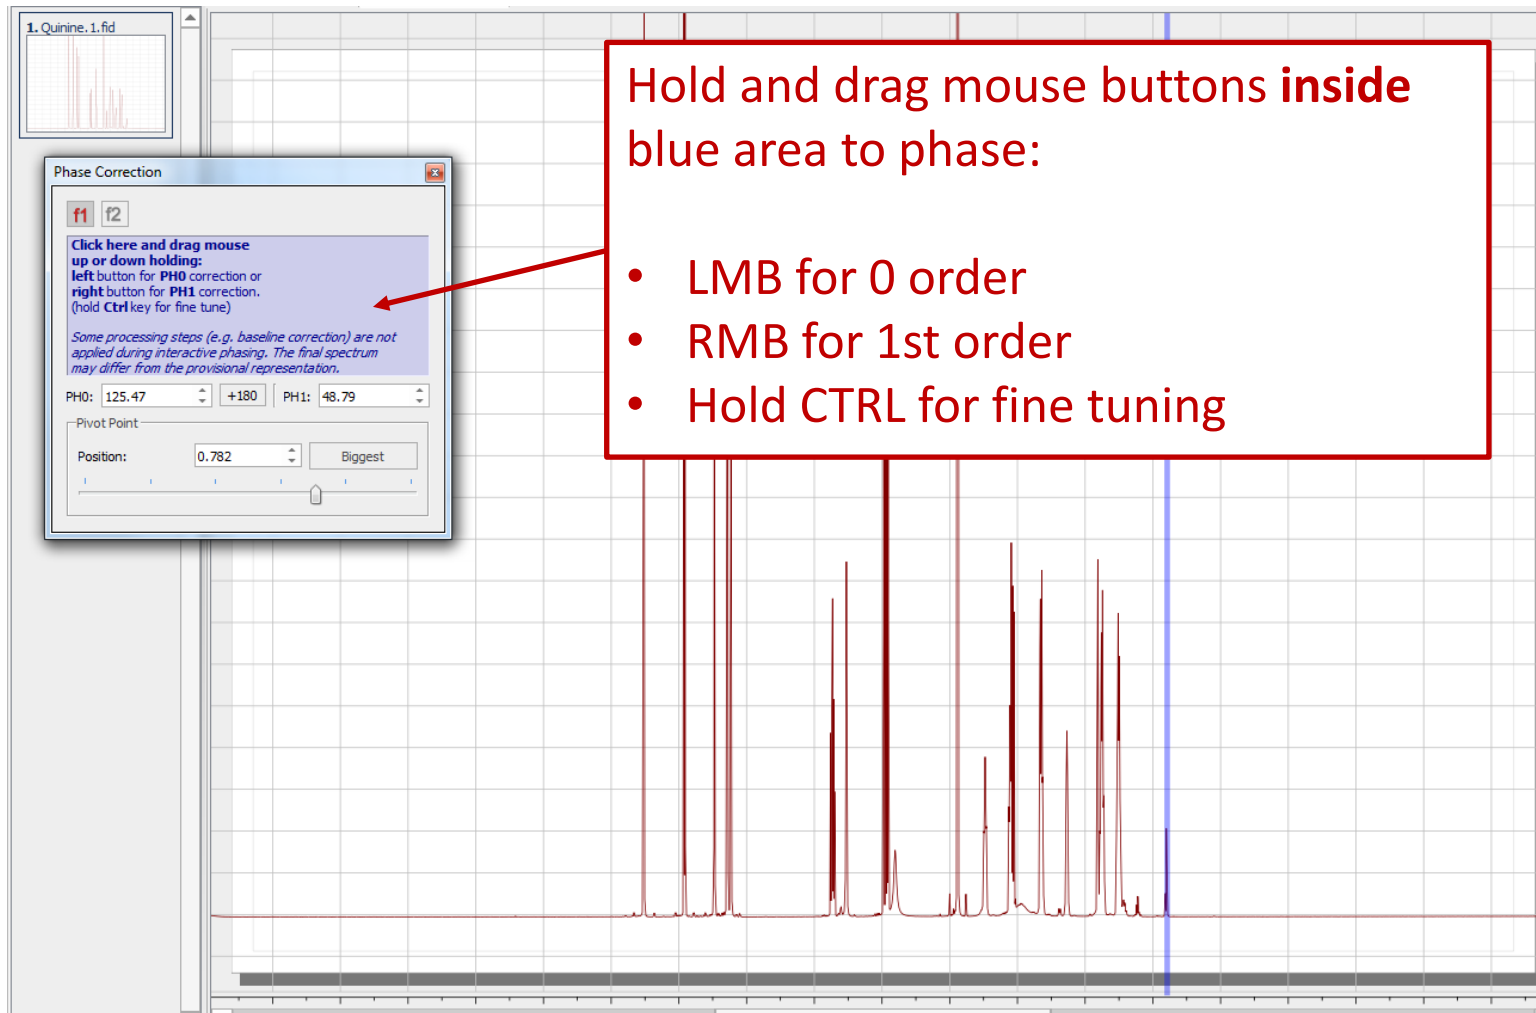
1. Quinine.1.fid

Phase Correction

f1 f2

Click here and drag mouse up or down holding: left button for PH0 correction or right button for PH1 correction. (hold Ctrl key for fine tune)

Some processing steps (e.g. baseline correction) are not applied during interactive phasing. The final spectrum may differ from the provisional representation.

PH0: 125.47 +180 PH1: 48.79

Pivot Point

Position: 0.782 Biggest

Hold and drag mouse buttons **inside** blue area to phase:

- LMB for 0 order
- RMB for 1st order
- Hold CTRL for fine tuning